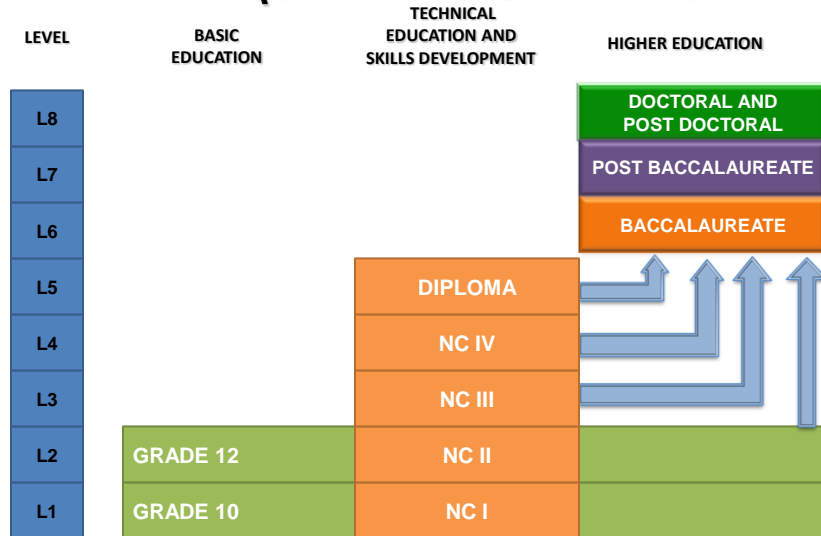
LEVEL

BASIC EDUCATION

TECHNICAL EDUCATION AND SKILLS DEVELOPMENT

HIGHER EDUCATION

L8

L7

L6

L5

L4

L3

L2

L1

DOCTORAL AND POST DOCTORAL

POST BACCALAUREATE

BACCALAUREATE

DIPLOMA

NC IV

NC III

GRADE 12

NC II

GRADE 10

NC I